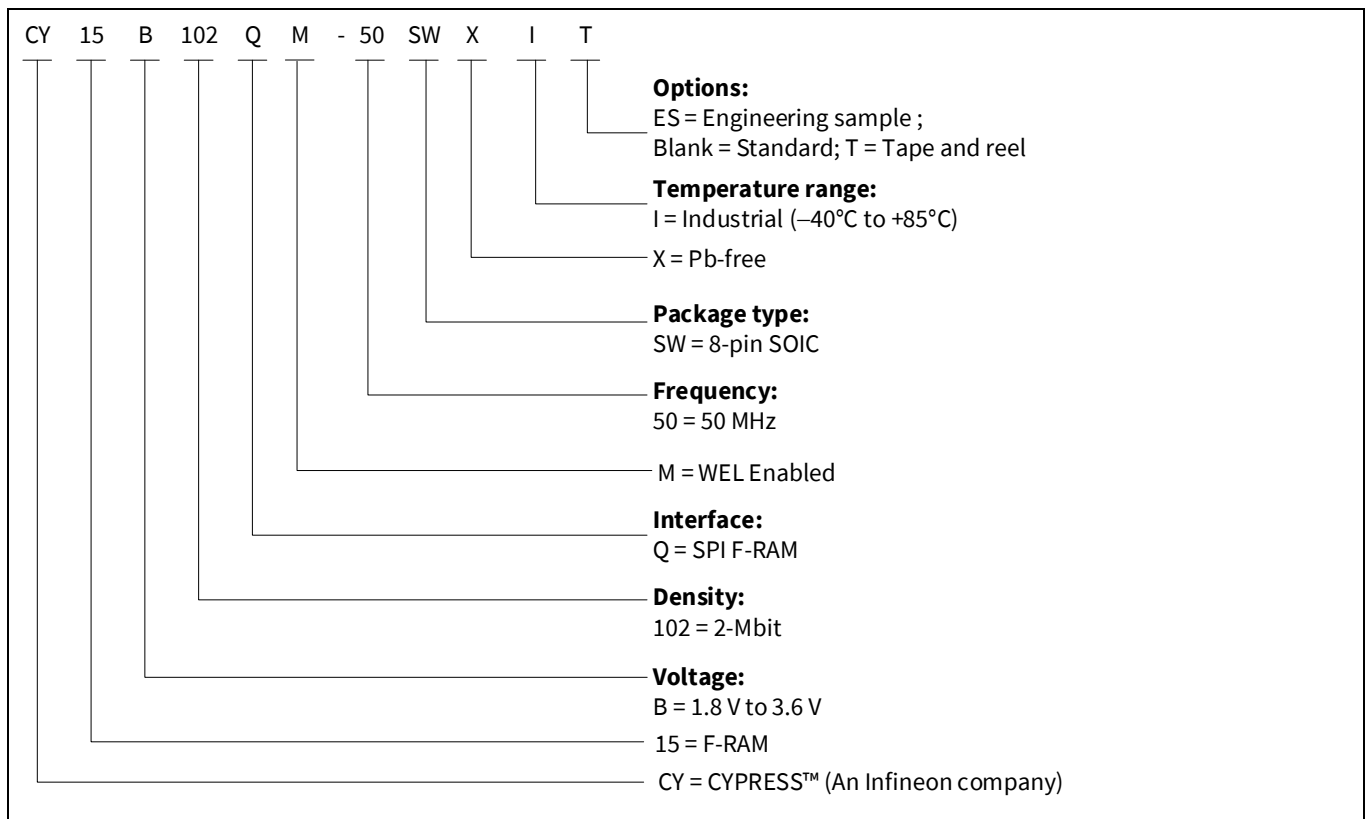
CY 15 B 102 Q M - 50 SW X I T

**Options:**
ES = Engineering sample ;
Blank = Standard; T = Tape and reel

**Temperature range:**
I = Industrial (–40°C to +85°C)

X = Pb-free

**Package type:**
SW = 8-pin SOIC

**Frequency:**
50 = 50 MHz

M = WEL Enabled

**Interface:**
Q = SPI F-RAM

**Density:**
102 = 2-Mbit

**Voltage:**
B = 1.8 V to 3.6 V

15 = F-RAM

CY = CYPRESS™ (An Infineon company)